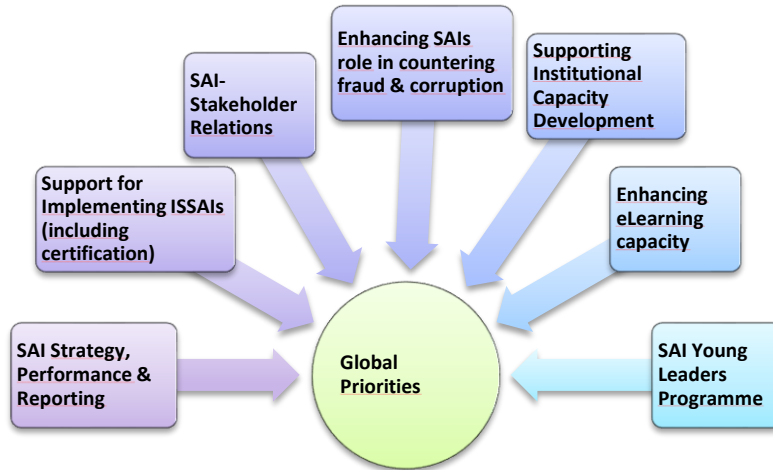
Enhancing SAIs role in countering fraud & corruption

SAI-Stakeholder Relations

Supporting Institutional Capacity Development

Support for Implementing ISSAIs (including certification)

Enhancing eLearning capacity

SAI Strategy, Performance & Reporting

Global Priorities

SAI Young Leaders Programme